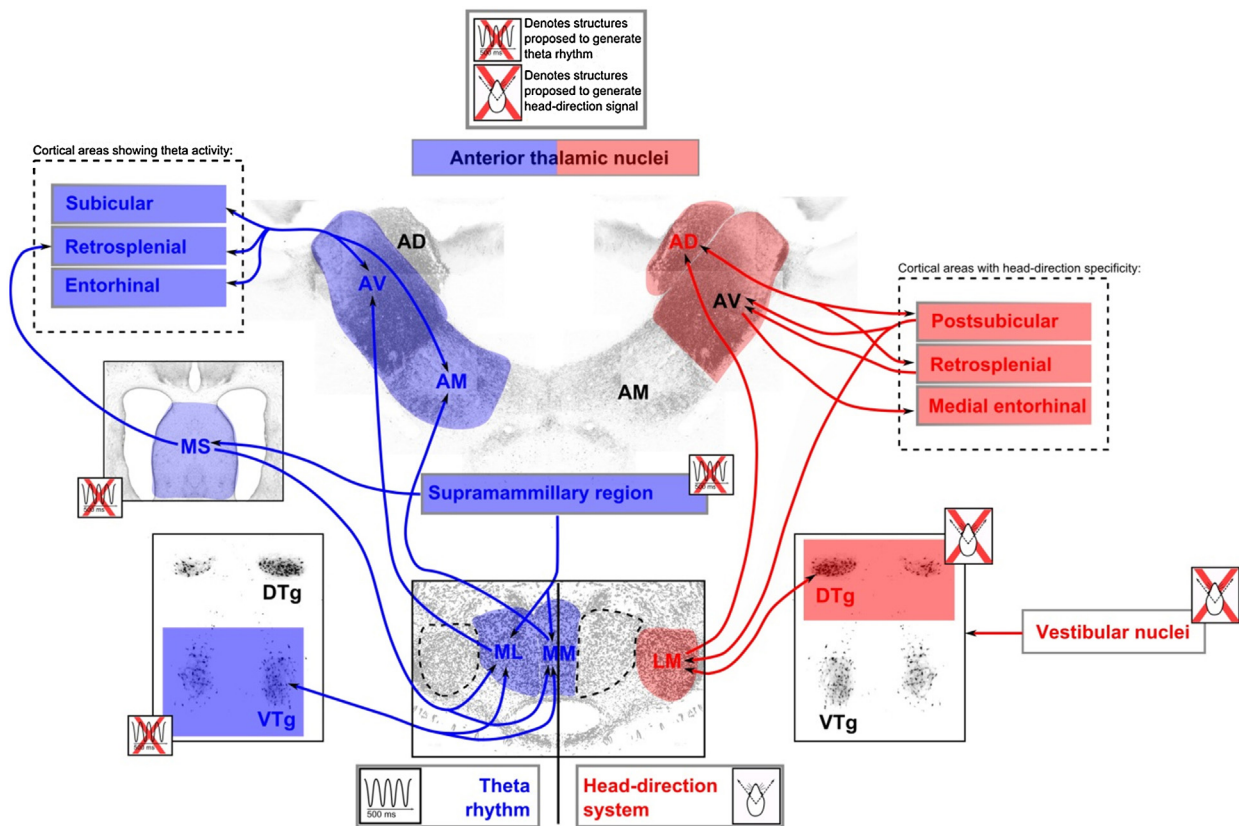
500 ms
Denotes structures proposed to generate theta rhythm

Denotes structures proposed to generate head-direction signal

Anterior thalamic nuclei

Cortical areas showing theta activity:

Subicular

Retrosplenial

Entorhinal

AD

AV

AM

AD

AV

AM

Cortical areas with head-direction specificity:

Postsubicular

Retrosplenial

Medial entorhinal

MS

500 ms

Supramammillary region

500 ms

DTg

VTg

500 ms

ML

MM

LM

DTg

VTg

Vestibular nuclei

500 ms

Theta rhythm

Head-direction system